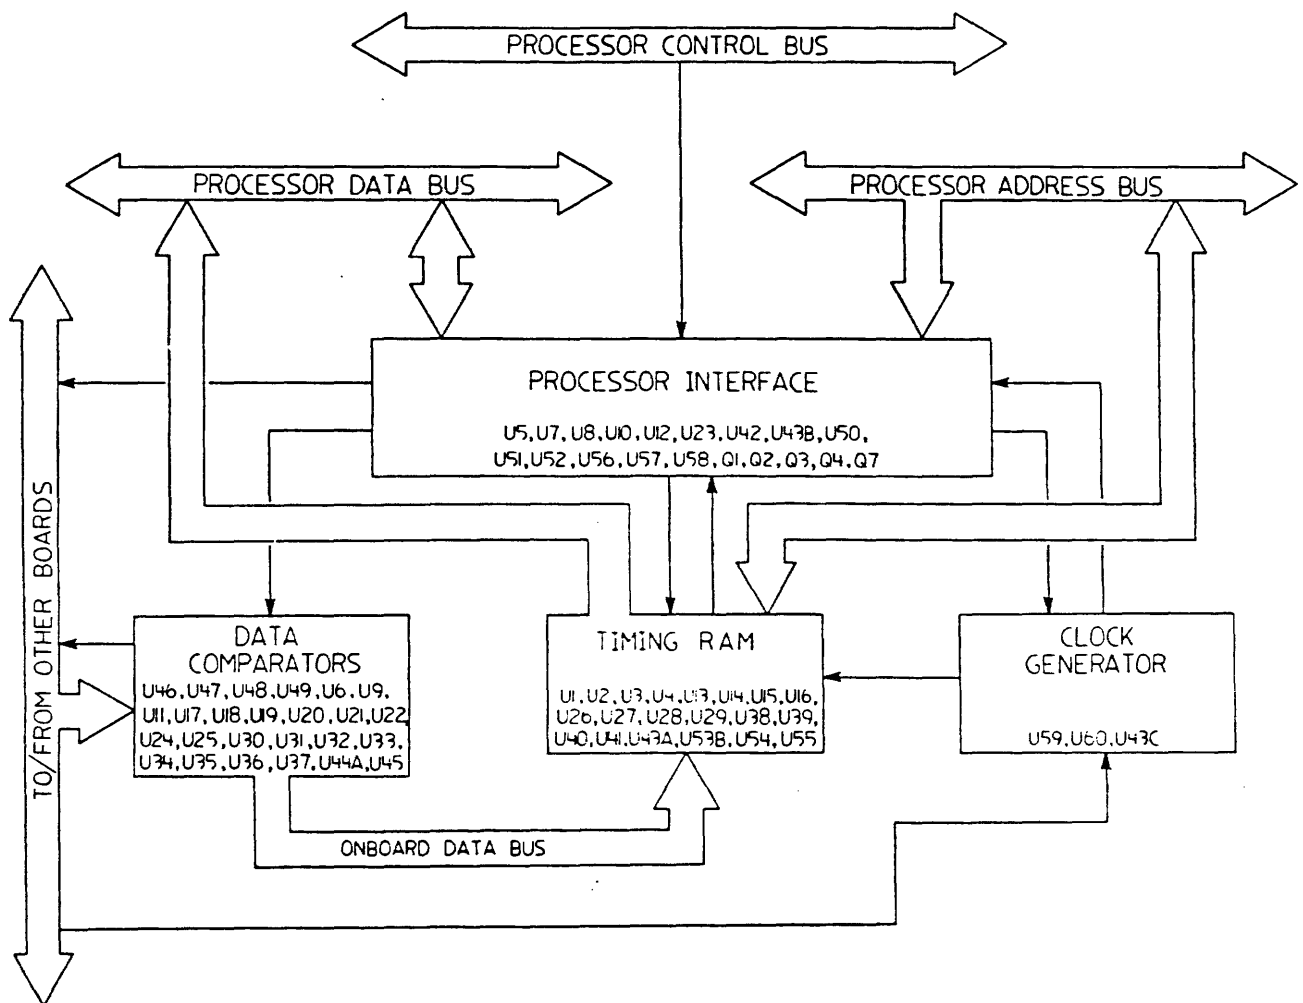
PROCESSOR CONTROL BUS

PROCESSOR DATA BUS

PROCESSOR ADDRESS BUS

TO/FROM OTHER BOARDS

PROCESSOR INTERFACE

U5, U7, U8, U10, U12, U23, U42, U43B, U50, U51, U52, U56, U57, U58, Q1, Q2, Q3, Q4, Q7

DATA COMPARATORS
U46, U47, U48, U49, U6, U9, U11, U17, U18, U19, U20, U21, U22, U24, U25, U30, U31, U32, U33, U34, U35, U36, U37, U44A, U45

TIMING RAM

U1, U2, U3, U4, U13, U14, U15, U16, U26, U27, U28, U29, U38, U39, U40, U41, U43A, U53B, U54, U55

CLOCK GENERATOR

U59, U60, U43C

ONBOARD DATA BUS